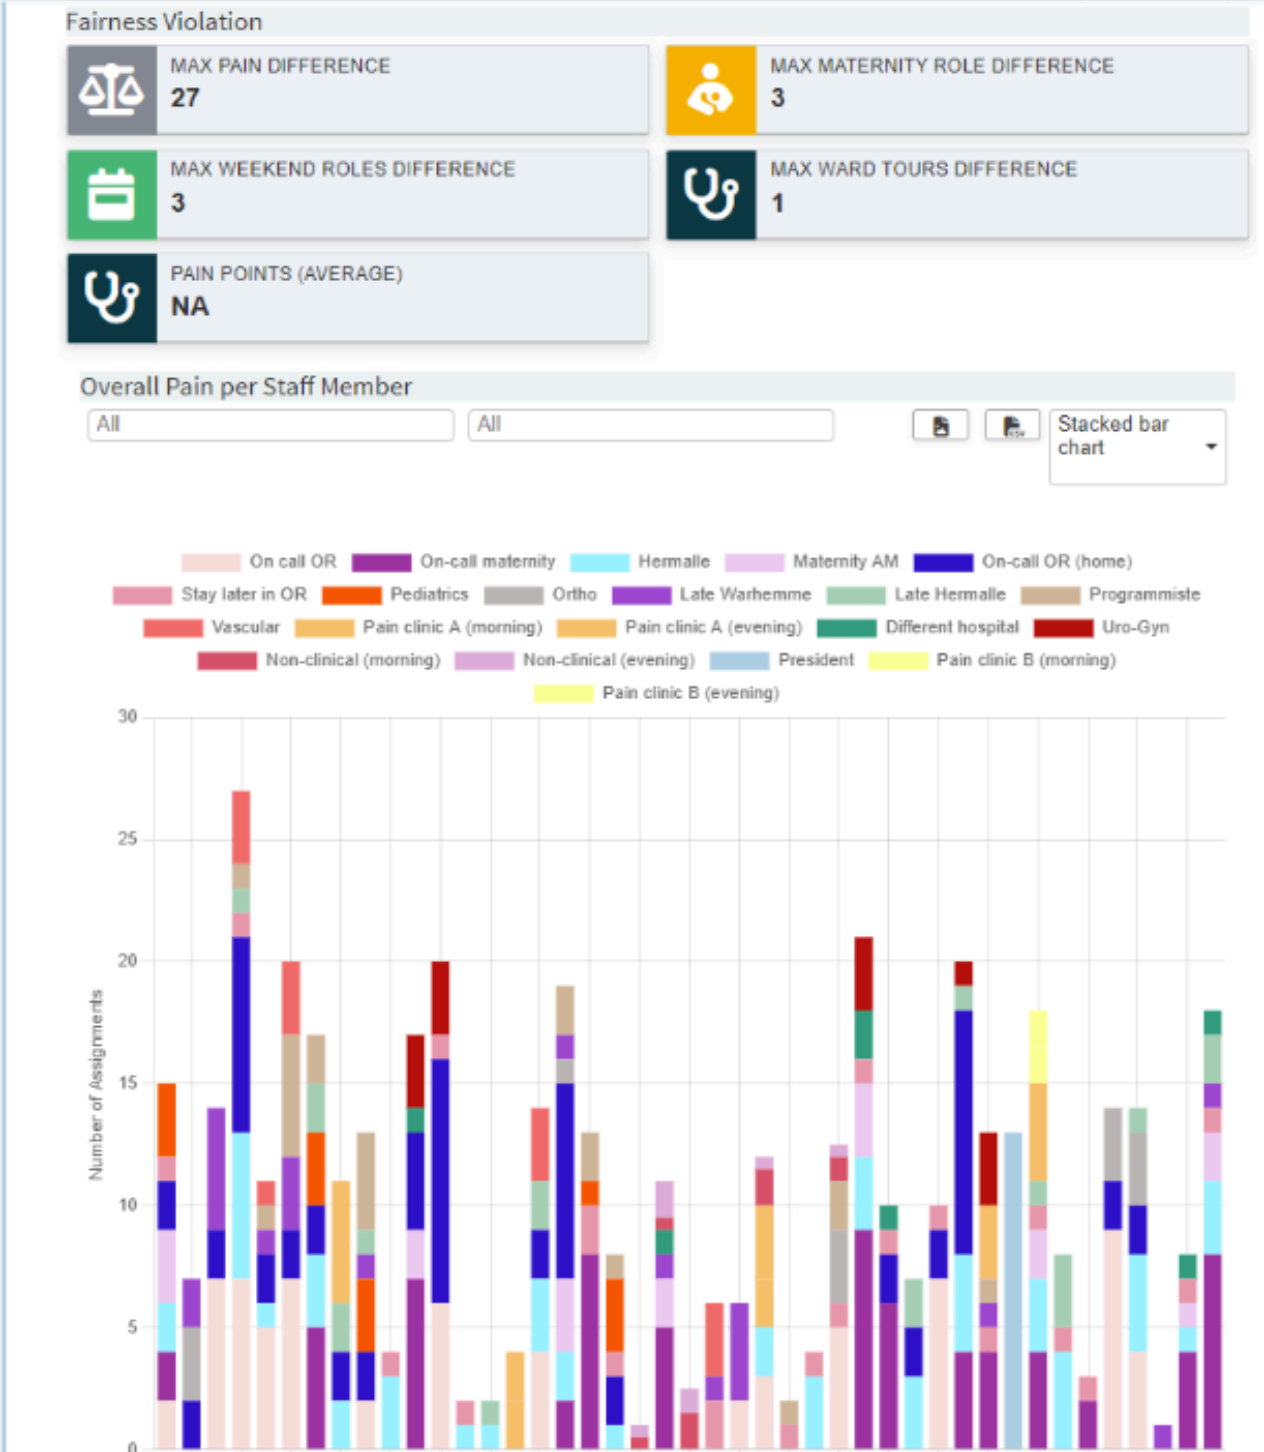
Fairness Violation

MAX PAIN DIFFERENCE
27

MAX MATERNITY ROLE DIFFERENCE
3

MAX WEEKEND ROLES DIFFERENCE
3

MAX WARD TOURS DIFFERENCE
1

PAIN POINTS (AVERAGE)
NA

Overall Pain per Staff Member

All

All

Stacked bar chart

On call OR On-call maternity Hermalle Maternity AM On-call OR (home) Stay later in OR Pediatrics Ortho Late Warhemme Late Hermalle Programmiste Vascular Pain clinic A (morning) Pain clinic A (evening) Different hospital Uro-Gyn Non-clinical (morning) Non-clinical (evening) President Pain clinic B (morning) Pain clinic B (evening)

30
25
20
15
10
5
0

Number of Assignments